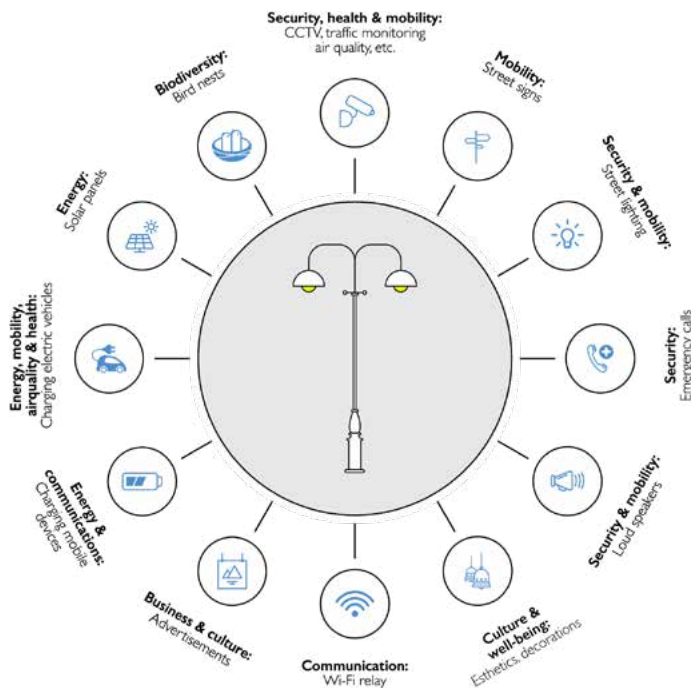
Security, health & mobility:
CCTV, traffic monitoring air quality, etc.

Mobility:
Street signs

Security & mobility:
Street lighting

Security:
Emergency calls

Security & mobility:
Loud speakers

Culture & well-being:
Esthetics, decorations

Communication:
Wi-Fi relay

Business & culture:
Advertisements

Energy & communications:
Charging mobile devices

Energy, mobility, airquality & health:
Charging electric vehicles

Energy:
Solar panels

Biodiversity:
Bird nests